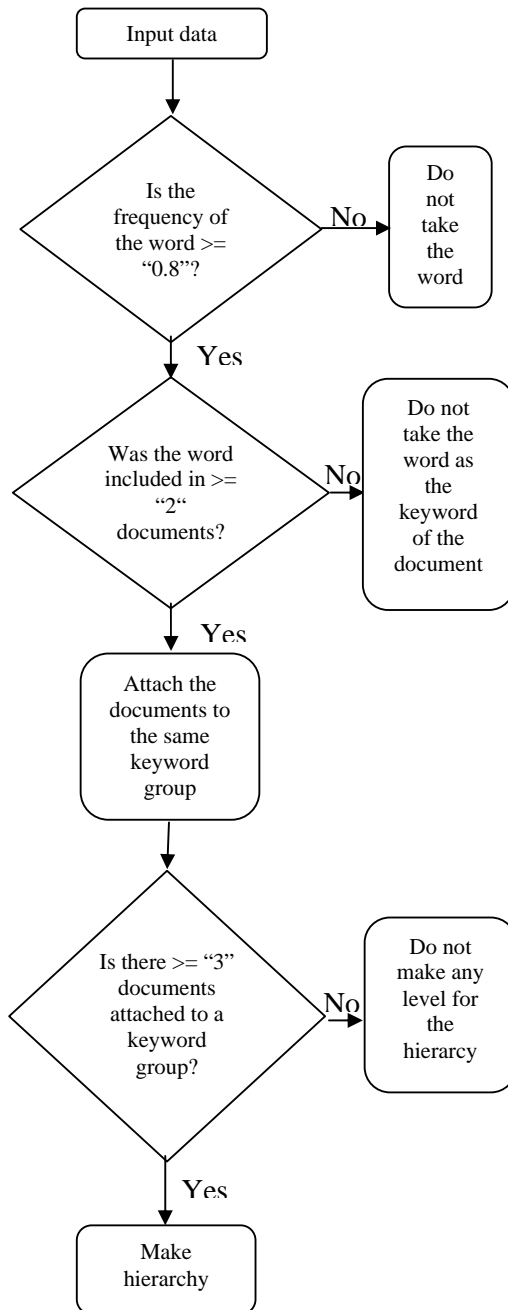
Input data

Is the frequency of the word >= “0.8”?

No

Do not take the word

Yes

Was the word included in >= “2“ documents?

No

Do not take the word as the keyword of the document

Yes

Attach the documents to the same keyword group

Is there >= “3” documents attached to a keyword group?

No

Do not make any level for the hierarcy

Yes

Make hierarchy